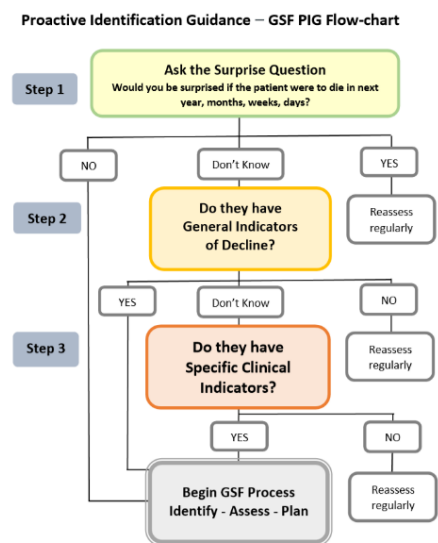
Proactive Identification Guidance – GSF PIG Flow-chart

Step 1

Ask the Surprise Question
Would you be surprised if the patient were to die in next year, months, weeks, days?

NO

Don't Know

YES

Step 2

Do they have General Indicators of Decline?

Reassess regularly

YES

Don't Know

NO

Step 3

Do they have Specific Clinical Indicators?

Reassess regularly

YES

NO

Begin GSF Process
Identify - Assess - Plan

Reassess regularly